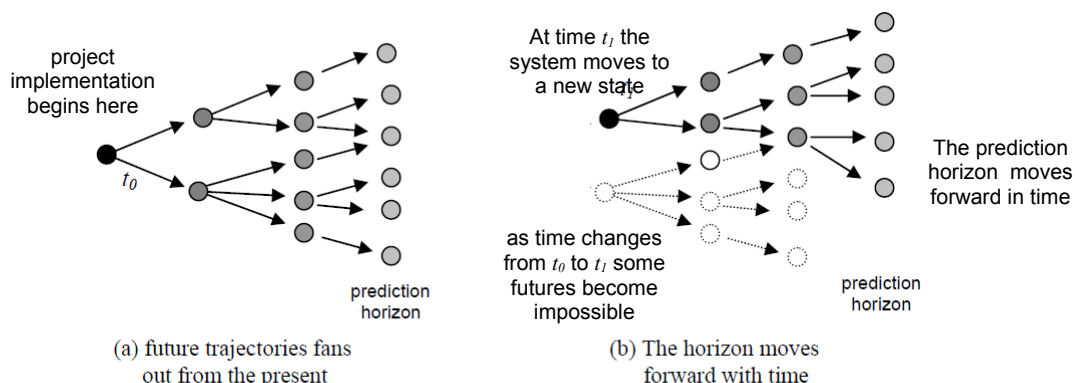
project implementation begins here

$t_0$

prediction horizon

(a) future trajectories fans out from the present

At time $t_1$ the system moves to a new state

$t_1$

The prediction horizon moves forward in time

as time changes from $t_0$ to $t_1$ some futures become impossible

prediction horizon

(b) The horizon moves forward with time